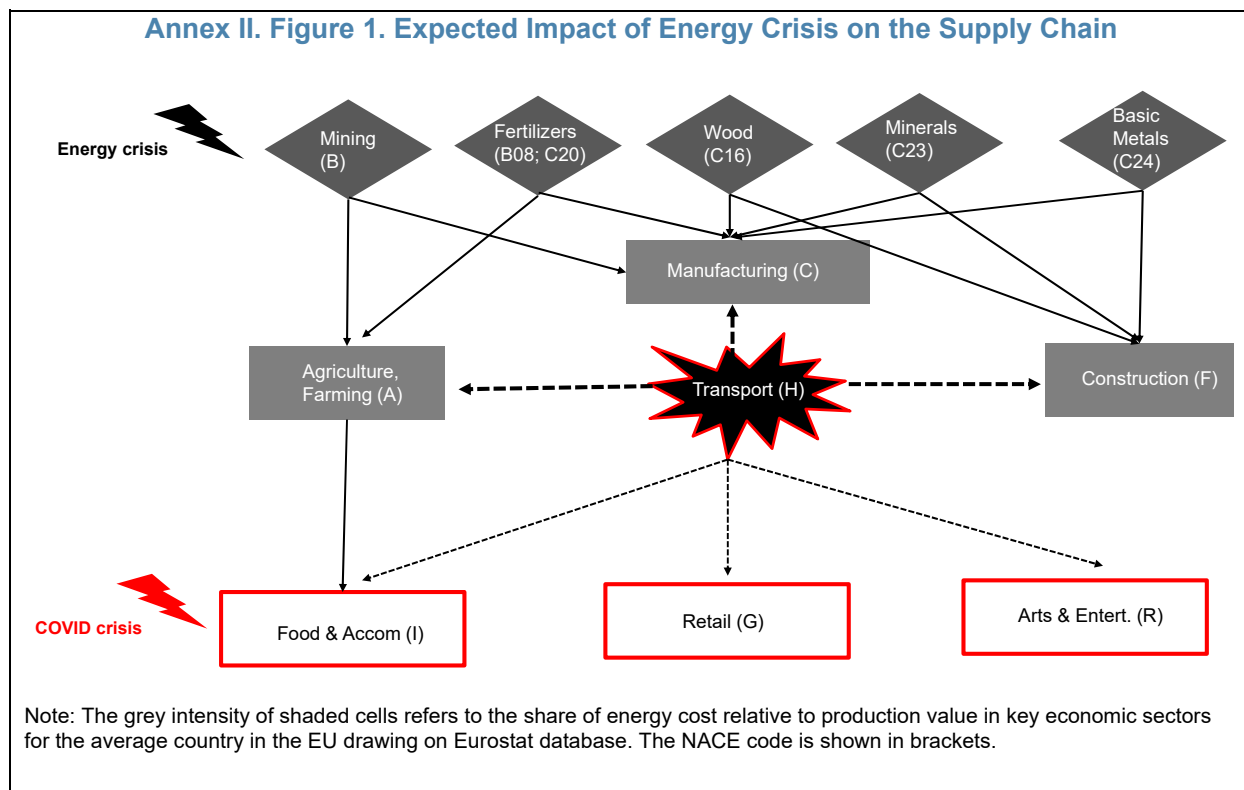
Annex II. Figure 1. Expected Impact of Energy Crisis on the Supply Chain

Energy crisis

Mining (B)

Fertilizers (B08; C20)

Wood (C16)

Minerals (C23)

Basic Metals (C24)

Manufacturing (C)

Agriculture, Farming (A)

Transport (H)

Construction (F)

COVID crisis

Food & Accom (I)

Retail (G)

Arts & Entert. (R)

Note: The grey intensity of shaded cells refers to the share of energy cost relative to production value in key economic sectors for the average country in the EU drawing on Eurostat database. The NACE code is shown in brackets.